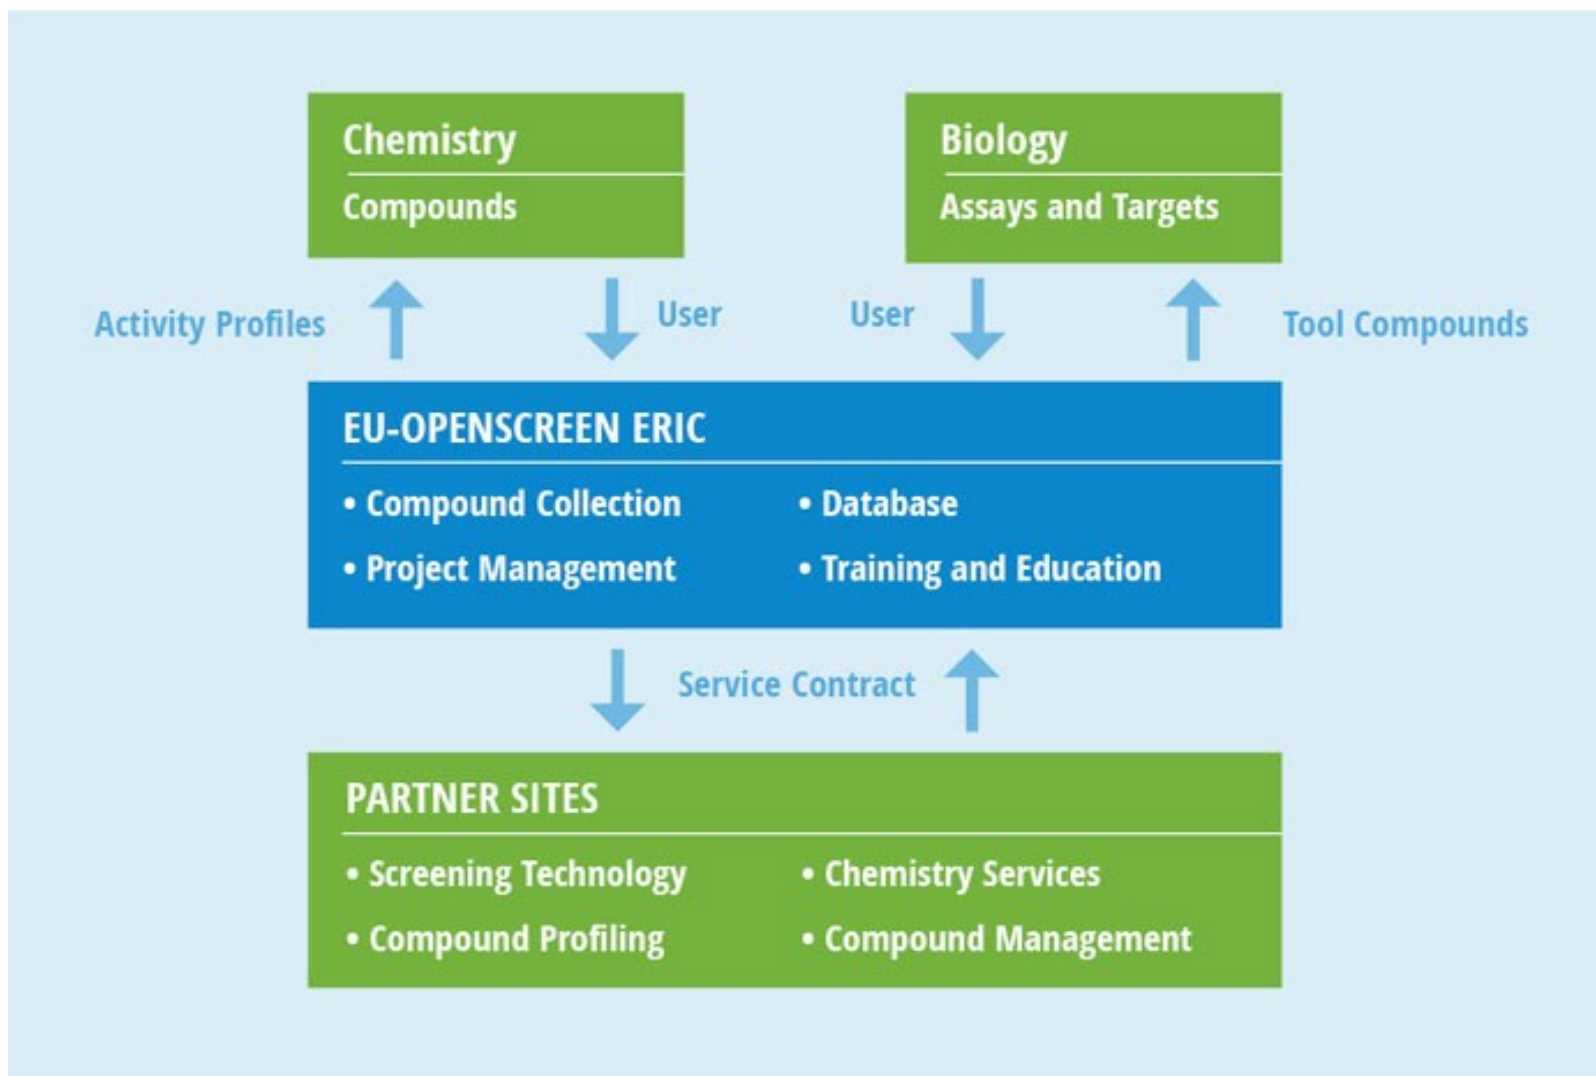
Chemistry
Compounds

Biology
Assays and Targets

Activity Profiles

User

User

Tool Compounds

EU-OPENSCREEN ERIC
• Compound Collection
• Project Management
• Database
• Training and Education

Service Contract

PARTNER SITES
• Screening Technology
• Compound Profiling
• Chemistry Services
• Compound Management